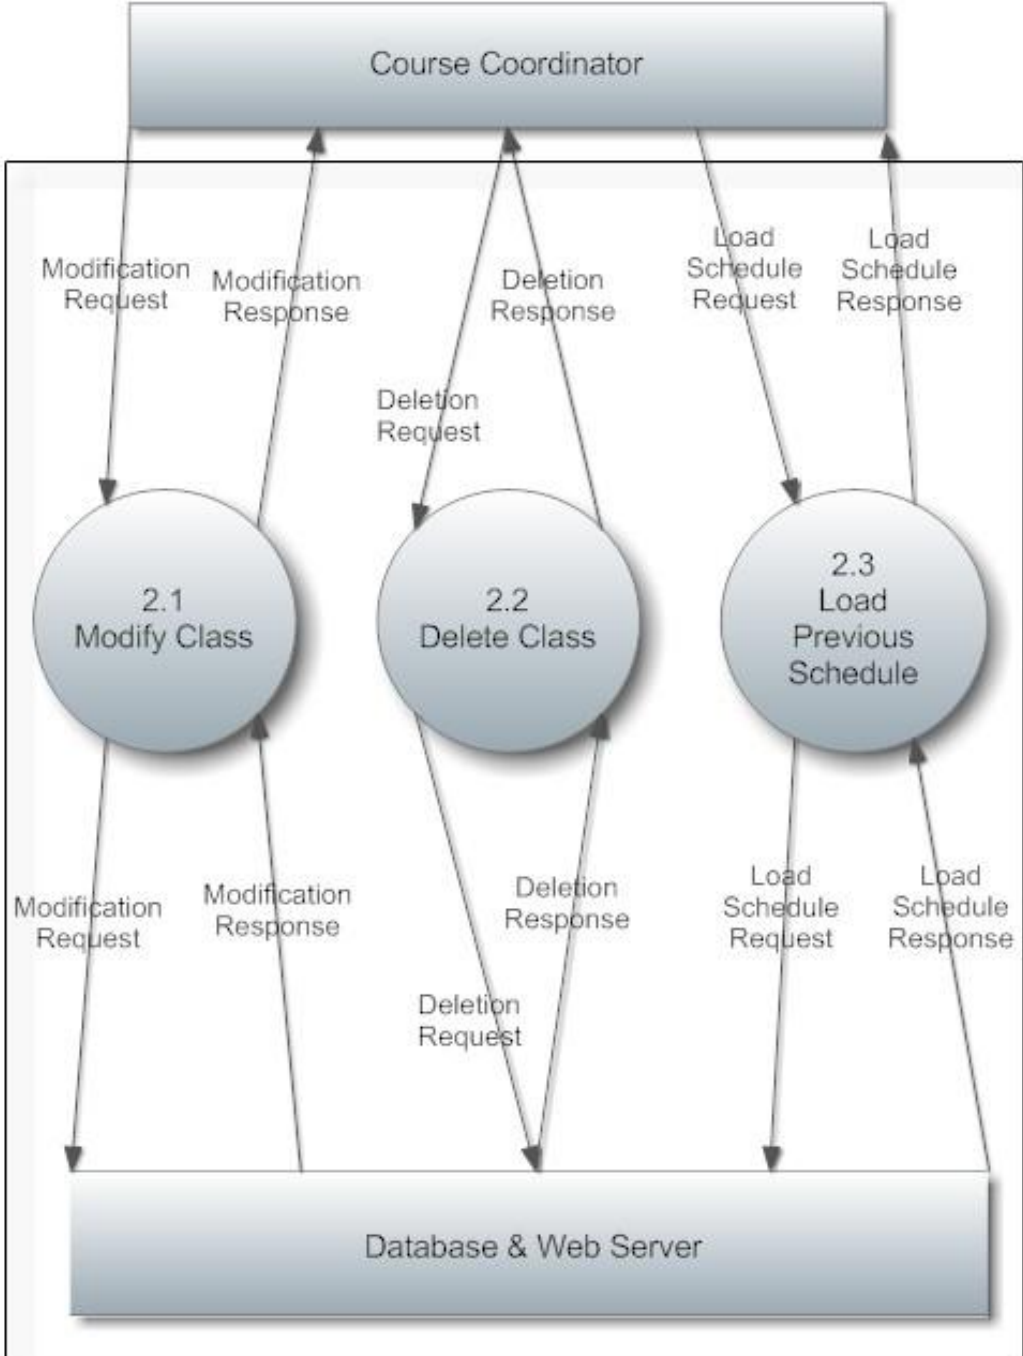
Course Coordinator

Modification Request

Modification Response

Deletion Response

Deletion Request

Load Schedule Request

Load Schedule Response

2.1
Modify Class

2.2
Delete Class

2.3
Load Previous Schedule

Modification Request

Modification Response

Deletion Response

Deletion Request

Load Schedule Request

Load Schedule Response

Database & Web Server